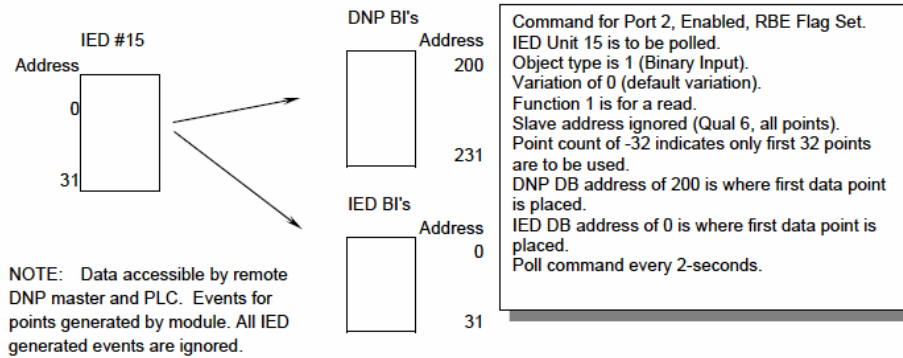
IED #15

Address

0

31

DNP BI's

Address

200

231

IED BI's

Address

0

31

Command for Port 2, Enabled, RBE Flag Set.
IED Unit 15 is to be polled.
Object type is 1 (Binary Input).
Variation of 0 (default variation).
Function 1 is for a read.
Slave address ignored (Qual 6, all points).
Point count of -32 indicates only first 32 points are to be used.
DNP DB address of 200 is where first data point is placed.
IED DB address of 0 is where first data point is placed.
Poll command every 2-seconds.

NOTE: Data accessible by remote DNP master and PLC. Events for points generated by module. All IED generated events are ignored.